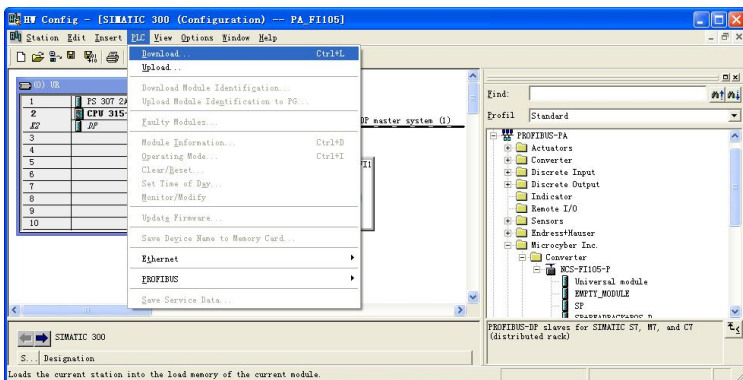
HW Config - [SIMATIC 300 (Configuration) -- PA_FI105]

Station Edit Insert PLC View Options Window Help

Download... Ctrl+L
Upload...
Download Module Identification...
Upload Module Identification to PG...
Faulty Modules...
Module Information... Ctrl+D
Operating Mode... Ctrl+I
Clear/Reset...
Set Time of Day...
Monitor/Modify
Update Firmware...
Save Device Name to Memory Card...
Ethernet
PROFIBUS
Save Service Data...

(0) UR

| | |
|---|---|
| 1 | PS 307 2A |
| 2 | CPU 315- |
| X2 | DP |
| 3 | |
| 4 | |
| 5 | |
| 6 | |
| 7 | |
| 8 | |
| 9 | |
| 10 | |

DP master system (1)

FI1

Find:

Profil Standard

PROFIBUS-PA
Actuators
Converter
Discrete Input
Discrete Output
Indicator
Remote I/O
Sensors
Endress+Hauser
Microcyber Inc.
Converter
NCS-FI105-P
Universal module
EMPTY_MODULE
SP
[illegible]

PROFIBUS-DP slaves for SIMATIC S7, M7, and C7 (distributed rack)

SIMATIC 300

S... Designation

Loads the current station into the load memory of the current module.